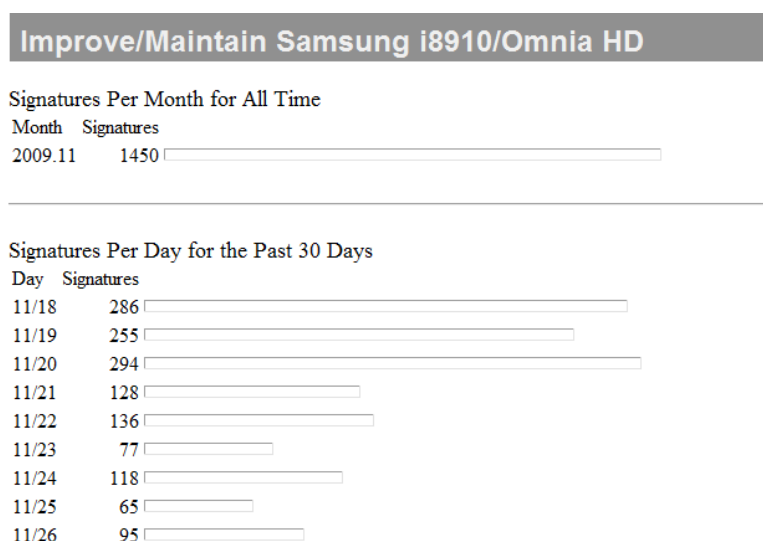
Improve/Maintain Samsung i8910/Omnia HD

Signatures Per Month for All Time

| Month | Signatures |
|---|---|
| 2009.11 | 1450 |

Signatures Per Day for the Past 30 Days

| Day | Signatures |
|---|---|
| 11/18 | 286 |
| 11/19 | 255 |
| 11/20 | 294 |
| 11/21 | 128 |
| 11/22 | 136 |
| 11/23 | 77 |
| 11/24 | 118 |
| 11/25 | 65 |
| 11/26 | 95 |